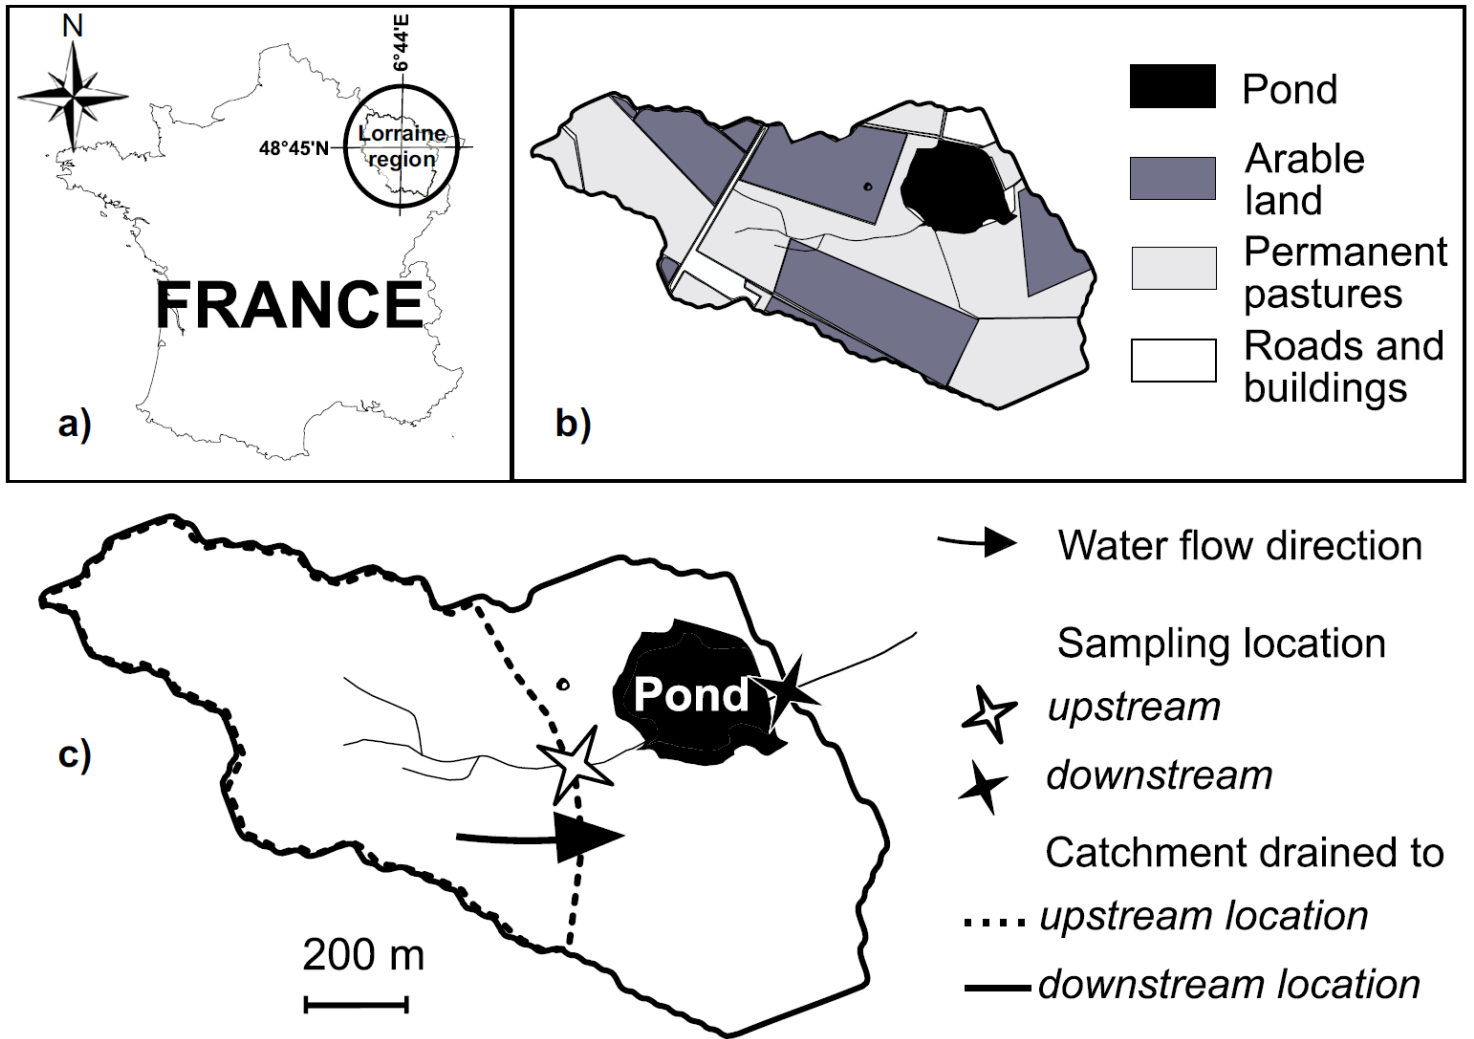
N

6°44'E

48°45'N

Lorraine region

FRANCE

a)

b)

Pond

Arable land

Permanent pastures

Roads and buildings

Water flow direction

Sampling location

upstream

downstream

Catchment drained to

upstream location

downstream location

Pond

c)

200 m